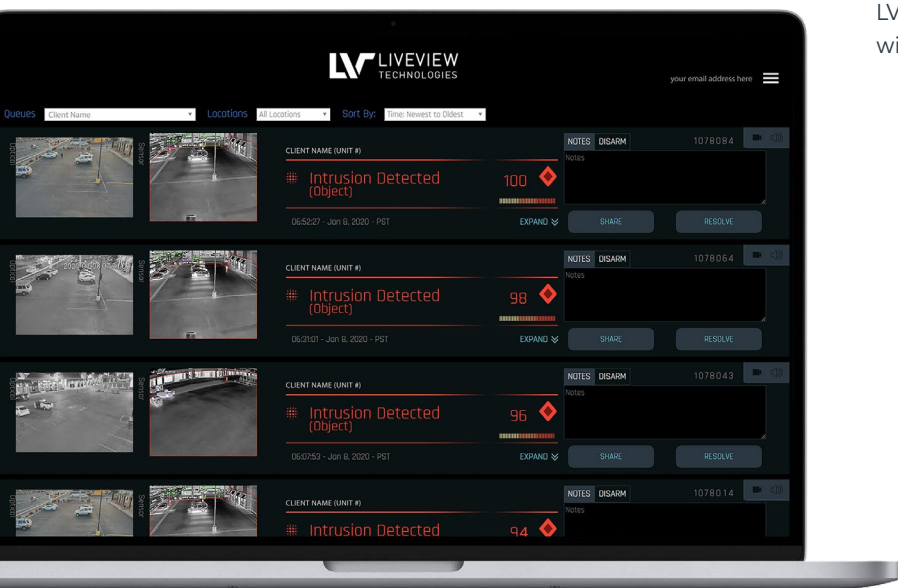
LV
wi

LV LIVEVIEW TECHNOLOGIES

your email address here

Queues Client Name Locations All Locations Sort By: Time: Newest to Oldest

Context Sensor

CLIENT NAME (UNIT #)

Intrusion Detected (Object)

100

06:52:27 - Jan 8, 2020 - PST

EXPAND

NOTES DISARM 1078084

Notes

SHARE RESOLVE

Context Sensor

CLIENT NAME (UNIT #)

Intrusion Detected (Object)

98

06:31:01 - Jan 8, 2020 - PST

EXPAND

NOTES DISARM 1078064

Notes

SHARE RESOLVE

Context Sensor

CLIENT NAME (UNIT #)

Intrusion Detected (Object)

96

06:07:53 - Jan 8, 2020 - PST

EXPAND

NOTES DISARM 1078043

Notes

SHARE RESOLVE

Context Sensor

CLIENT NAME (UNIT #)

Intrusion Detected

94

NOTES DISARM 1078014

Notes